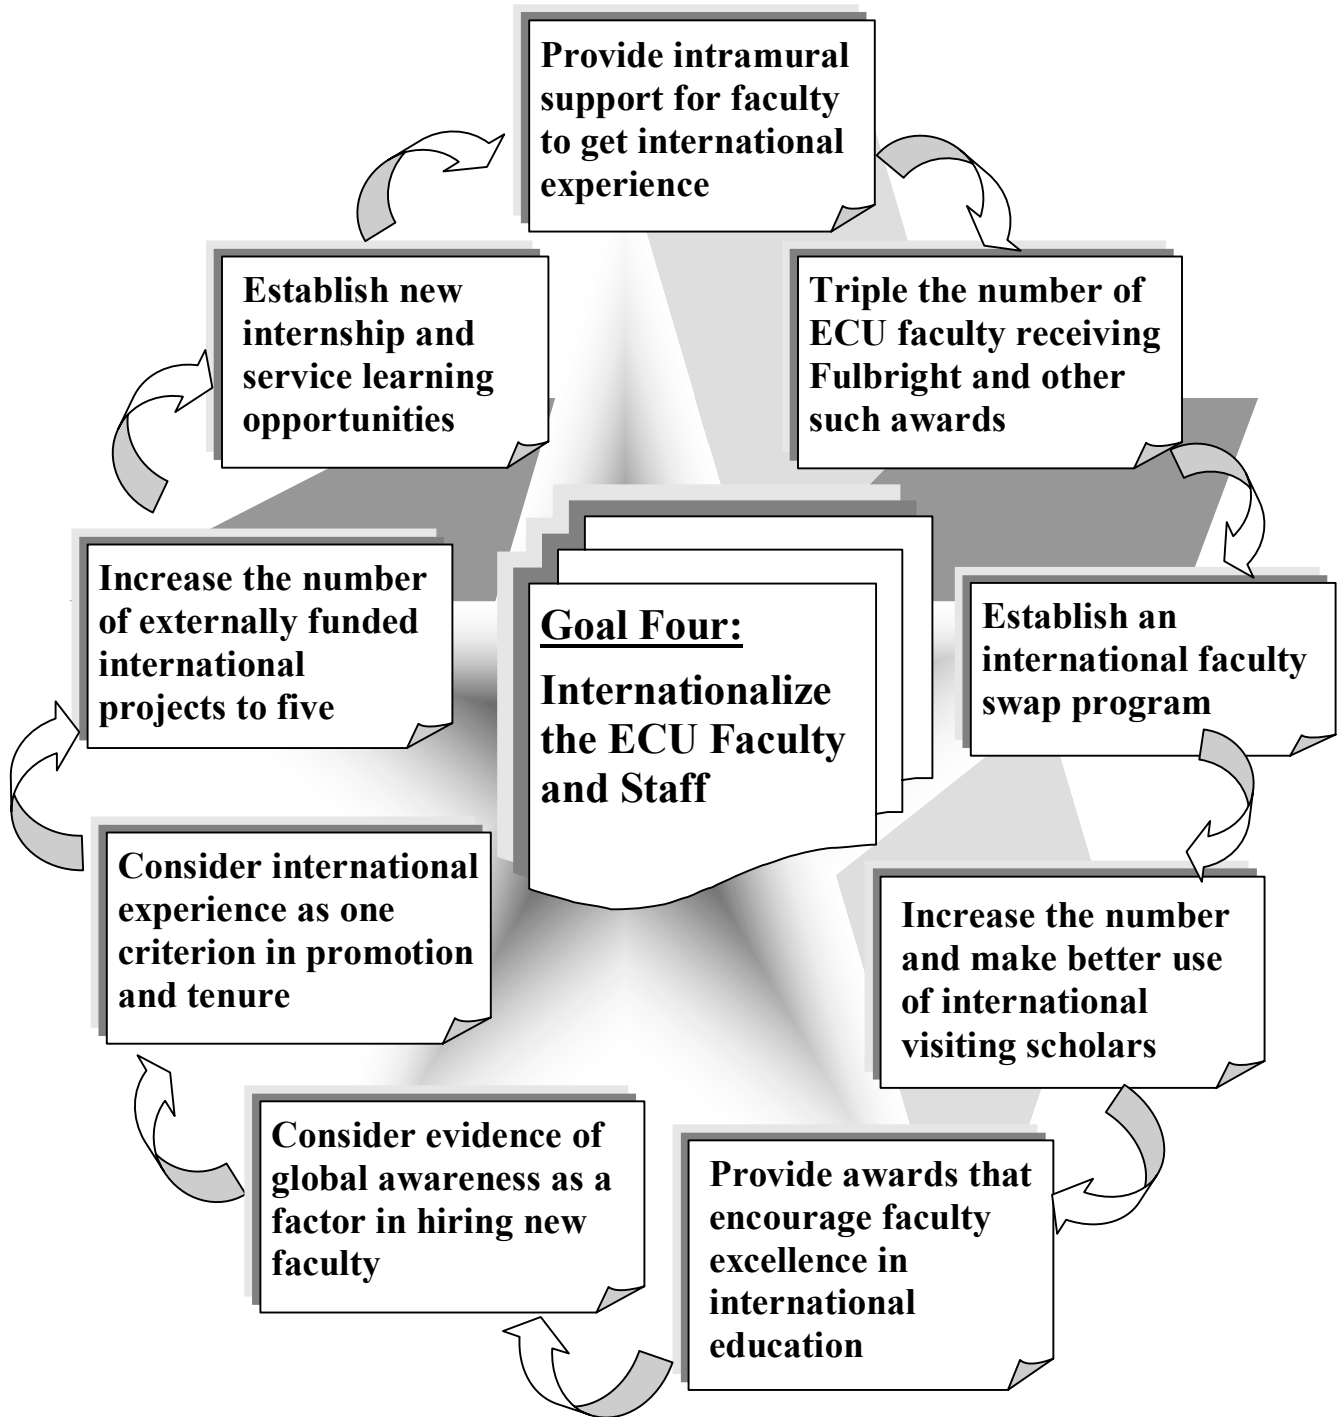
Provide intramural support for faculty to get international experience

Triple the number of ECU faculty receiving Fulbright and other such awards

Establish an international faculty swap program

Increase the number and make better use of international visiting scholars

Provide awards that encourage faculty excellence in international education

Consider evidence of global awareness as a factor in hiring new faculty

Consider international experience as one criterion in promotion and tenure

Increase the number of externally funded international projects to five

Establish new internship and service learning opportunities

Goal Four:

Internationalize the ECU Faculty and Staff